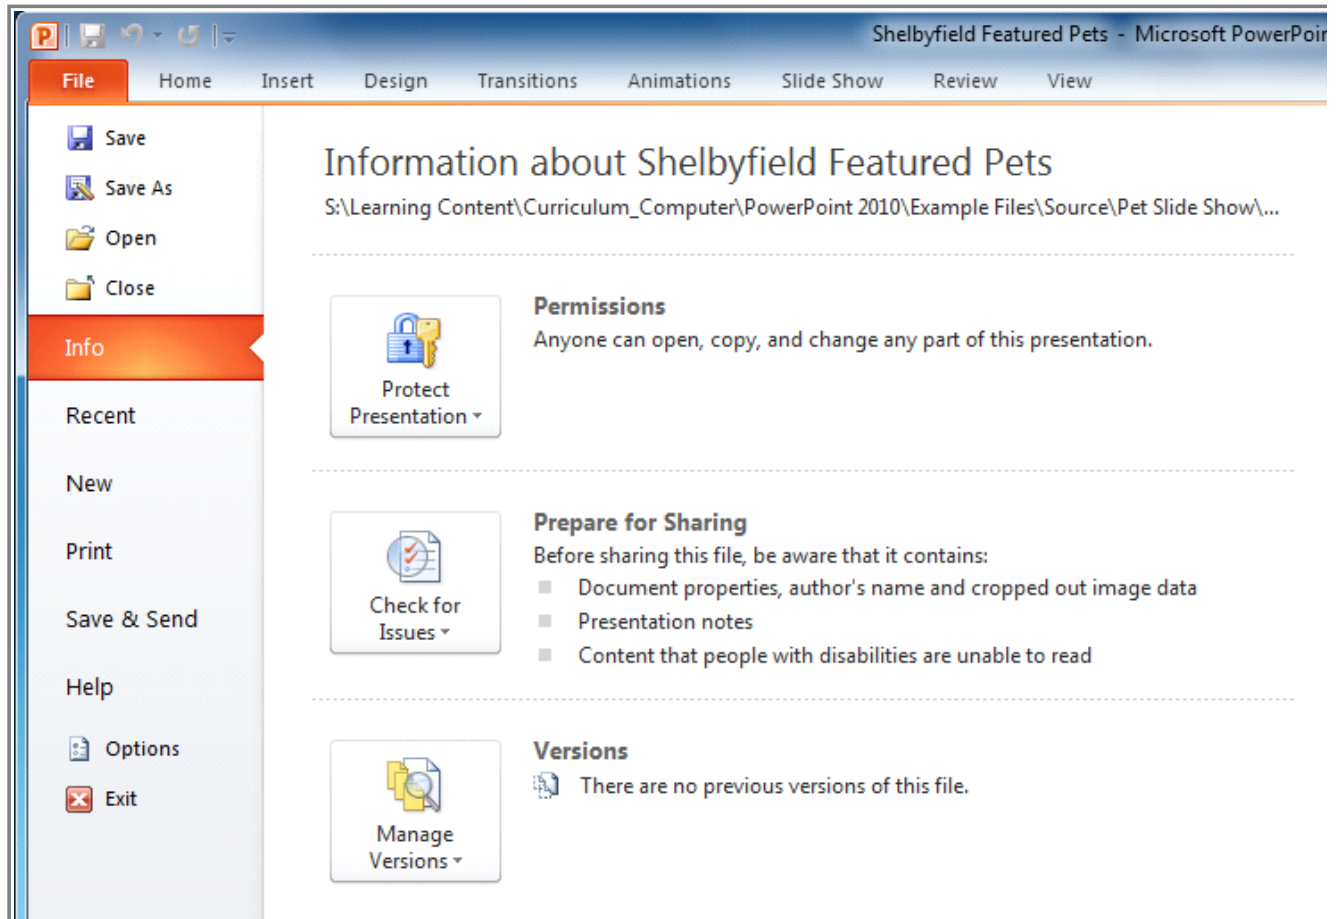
Shelbyfield Featured Pets - Microsoft PowerPoi

File Home Insert Design Transitions Animations Slide Show Review View

Save
Save As
Open
Close
Info
Recent
New
Print
Save & Send
Help
Options
Exit

Information about Shelbyfield Featured Pets
S:\Learning Content\Curriculum_Computer\PowerPoint 2010\Example Files\Source\Pet Slide Show\...

Protect Presentation

Permissions
Anyone can open, copy, and change any part of this presentation.

Check for Issues

Prepare for Sharing
Before sharing this file, be aware that it contains:
Document properties, author's name and cropped out image data
Presentation notes
Content that people with disabilities are unable to read

Manage Versions

Versions
There are no previous versions of this file.